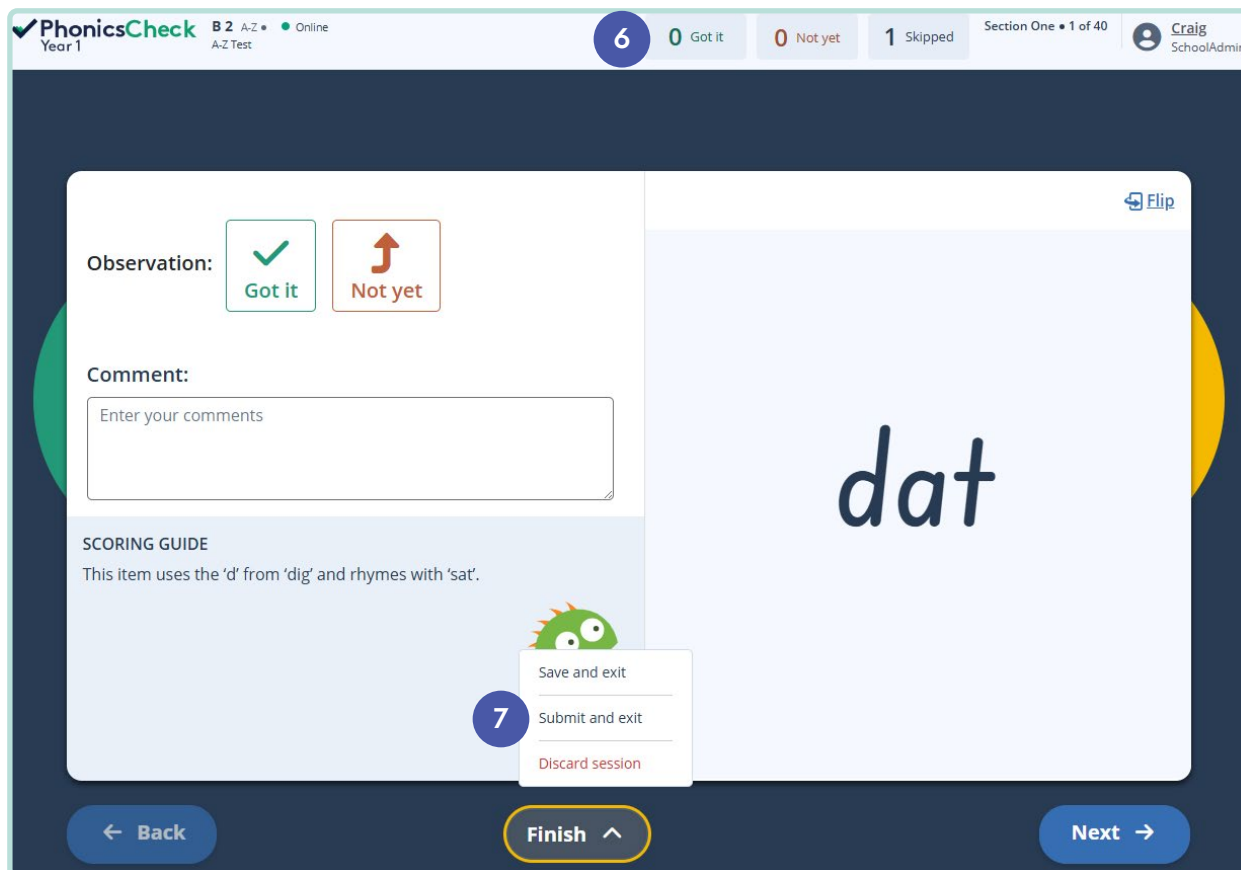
PhonicsCheck Year 1 B 2 A-Z • • Online A-Z Test

6 0 Got it 0 Not yet 1 Skipped Section One • 1 of 40 Craig SchoolAdmi

Flip

Observation: Got it Not yet

Comment:

Enter your comments

SCORING GUIDE

This item uses the 'd' from 'dig' and rhymes with 'sat'.

dat

Save and exit

7 Submit and exit

Discard session

Back Finish Next